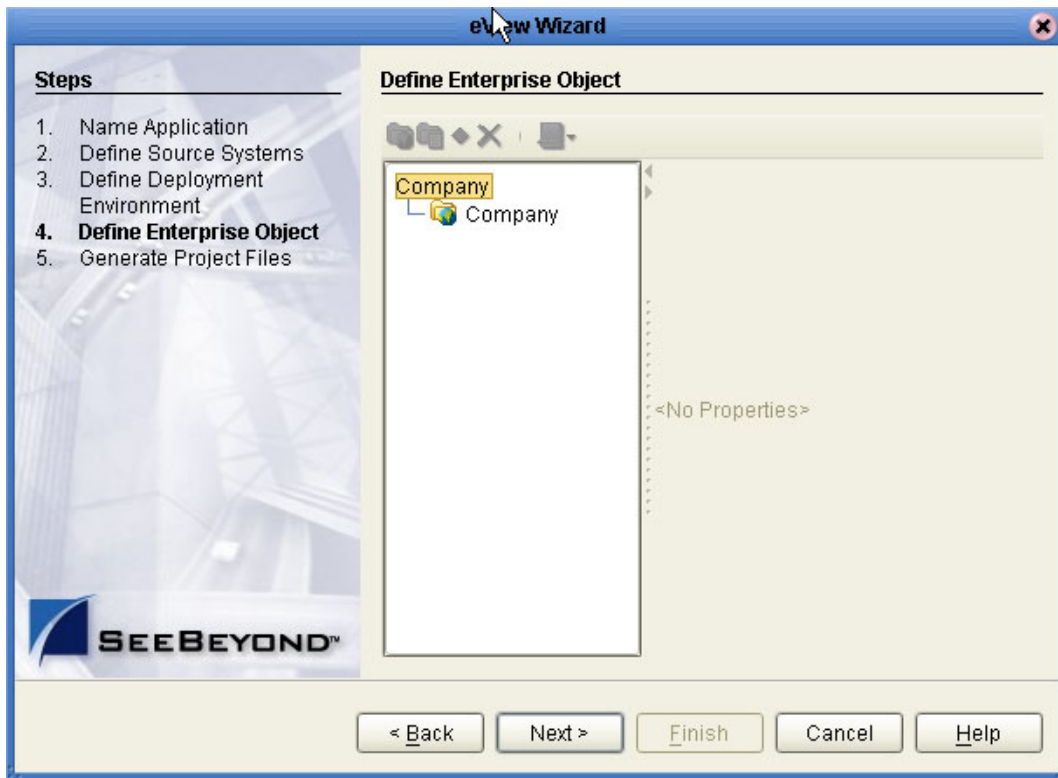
eView Wizard

Steps

1. Name Application
2. Define Source Systems
3. Define Deployment Environment
4. Define Enterprise Object
5. Generate Project Files

SEEBEYOND™

Define Enterprise Object

Company
Company

<No Properties>

< Back | Next > | Finish | Cancel | Help